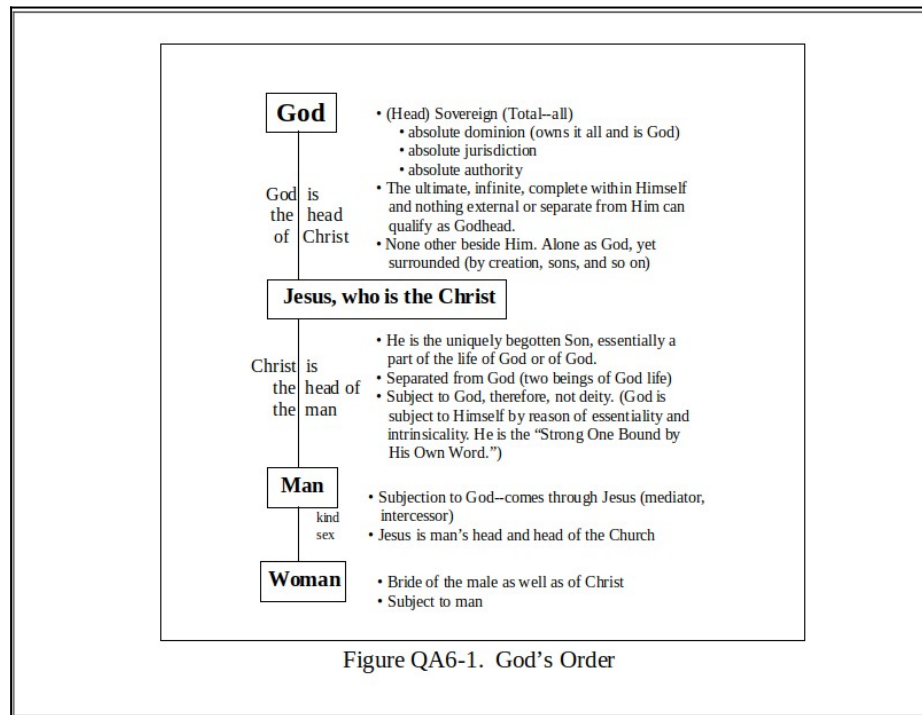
God

• (Head) Sovereign (Total--all)
• absolute dominion (owns it all and is God)
• absolute jurisdiction
• absolute authority
• The ultimate, infinite, complete within Himself and nothing external or separate from Him can qualify as Godhead.
• None other beside Him. Alone as God, yet surrounded (by creation, sons, and so on)

God is the head of Christ

Jesus, who is the Christ

• He is the uniquely begotten Son, essentially a part of the life of God or of God.
• Separated from God (two beings of God life)
• Subject to God, therefore, not deity. (God is subject to Himself by reason of essentiality and intrinsicality. He is the "Strong One Bound by His Own Word.")

Christ is the head of the man

Man

• Subjection to God--comes through Jesus (mediator, intercessor)
• Jesus is man's head and head of the Church

kind sex

Woman

• Bride of the male as well as of Christ
• Subject to man

Figure QA6-1. God's Order